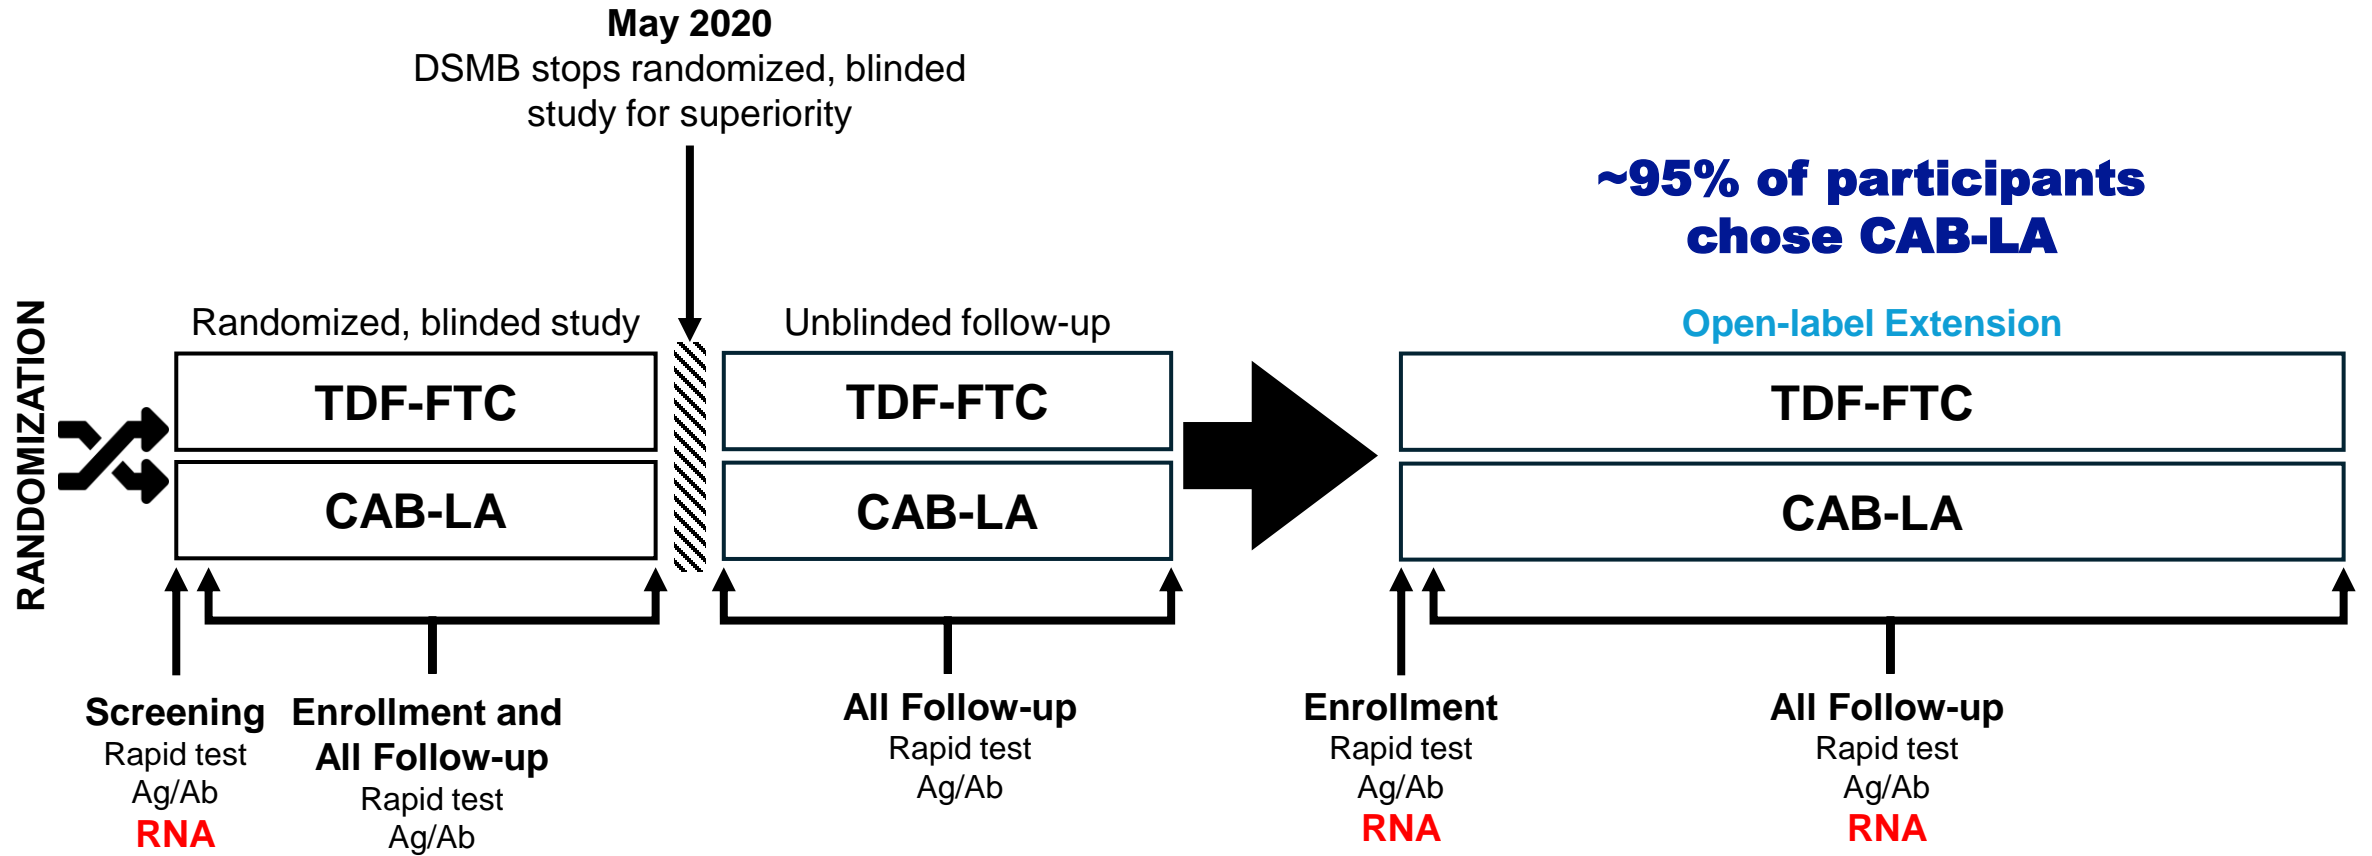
May 2020
DSMB stops randomized, blinded study for superiority

~95% of participants chose CAB-LA

RANDOMIZATION

Randomized, blinded study

TDF-FTC

CAB-LA

Unblinded follow-up

TDF-FTC

CAB-LA

Open-label Extension

TDF-FTC

CAB-LA

Screening
Rapid test
Ag/Ab
RNA

Enrollment and All Follow-up
Rapid test
Ag/Ab

All Follow-up
Rapid test
Ag/Ab

Enrollment
Rapid test
Ag/Ab
RNA

All Follow-up
Rapid test
Ag/Ab
RNA